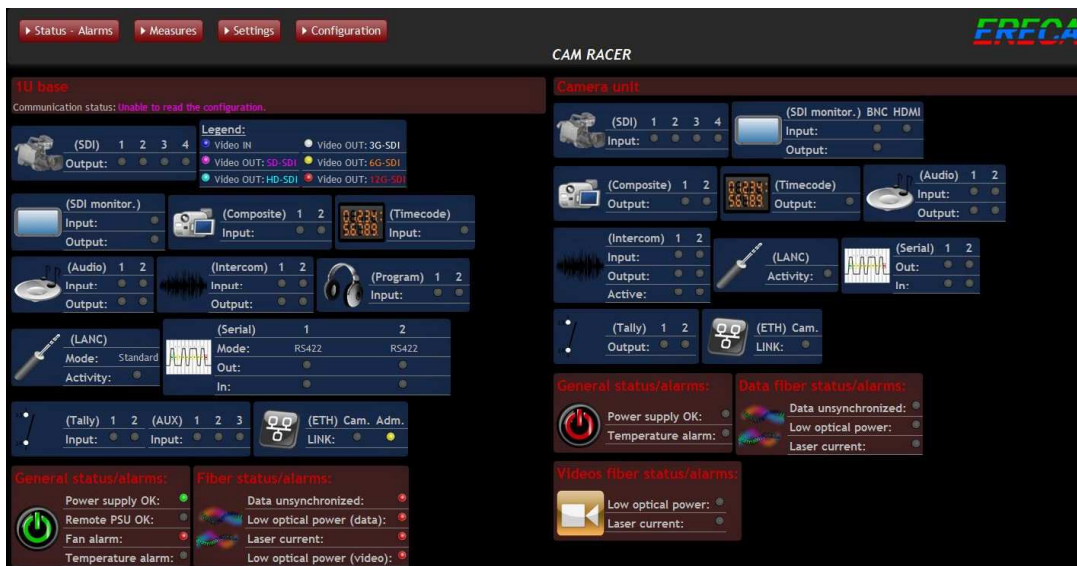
▸ Status - Alarms ▸ Measures ▸ Settings ▸ Configuration

EREC

CAM RACER

1U base

Communication status: Unable to read the configuration.

(SDI) 1 2 3 4
Output:

Legend:
Video IN
Video OUT: 3G-SDI
Video OUT: SD-SDI
Video OUT: 6G-SDI
Video OUT: HD-SDI
Video OUT: 12G-SDI

(SDI monitor.)
Input:
Output:

(Composite) 1 2
Input:

0:12:34: 56:789

(Timecode)
Input:

(Audio) 1 2
Input:
Output:

(Intercom) 1 2
Input:
Output:

(Program) 1 2
Input:

(LANC)
Mode: Standard
Activity:

| (Serial) | 1 | 2 |
|---|---|---|
| Mode: | RS422 | RS422 |
| Out: | | |
| In: | | |

(Tally) 1 2
Input:

(AUX) 1 2 3
Input:

(ETH) Cam. Adm.
LINK:

General status/alarms:
Power supply OK:
Remote PSU OK:
Fan alarm:
Temperature alarm:

Fiber status/alarms:
Data unsynchronized:
Low optical power (data):
Laser current:
Low optical power (video):

Camera unit

(SDI) 1 2 3 4
Input:

(SDI monitor.) BNC HDMI
Input:
Output:

(Composite) 1 2
Output:

0:12:34: 56:789

(Timecode)
Output:

(Audio) 1 2
Input:
Output:

(Intercom) 1 2
Input:
Output:
Active:

(LANC)
Activity:

(Serial) 1 2
Out:
In:

(Tally) 1 2
Output:

(ETH) Cam.
LINK:

General status/alarms:
Power supply OK:
Temperature alarm:

Data fiber status/alarms:
Data unsynchronized:
Low optical power:
Laser current:

Videos fiber status/alarms:
Low optical power:
Laser current: